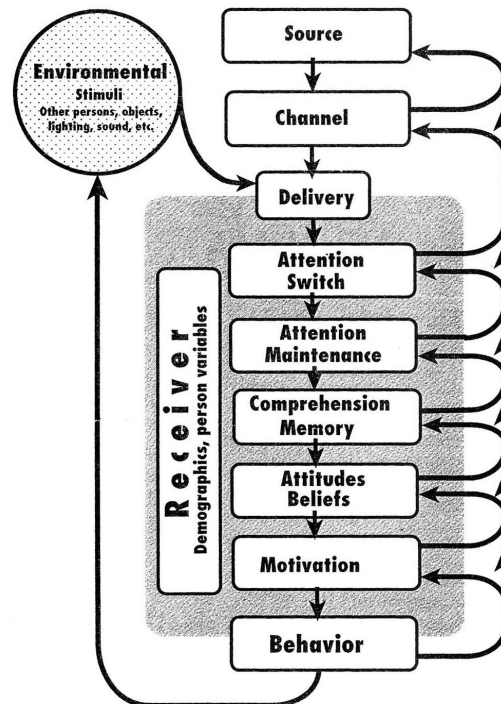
Environmental
Stimuli
Other persons, objects, lighting, sound, etc.

Source

Channel

Delivery

Receiver
Demographics, person variables

Attention Switch

Attention Maintenance

Comprehension Memory

Attitudes Beliefs

Motivation

Behavior